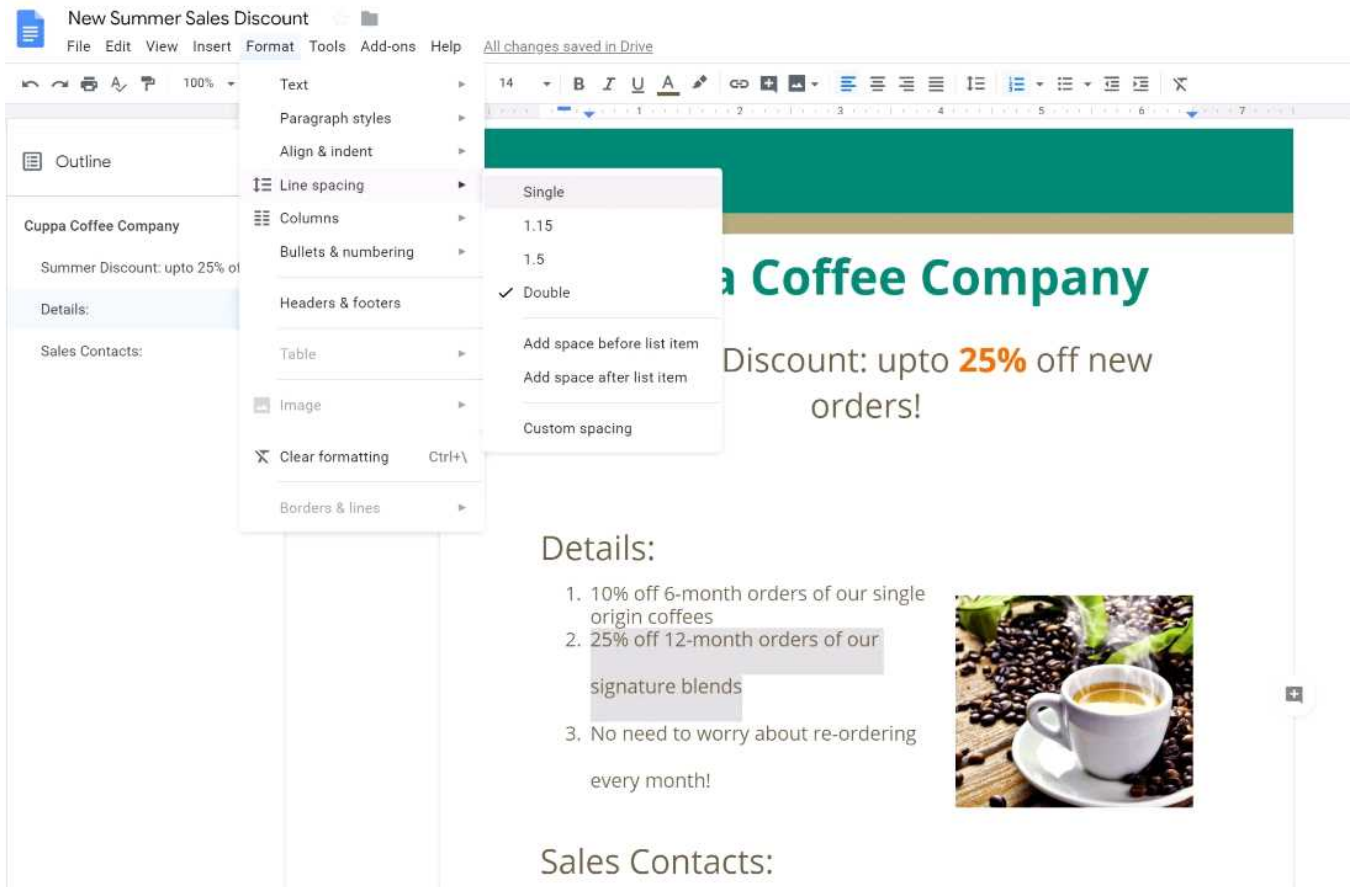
New Summer Sales Discount

File Edit View Insert Format Tools Add-ons Help All changes saved in Drive

100% 14 B I U A

Outline

Cuppa Coffee Company

Summer Discount: upto 25% of

Details:

Sales Contacts:

Text

Paragraph styles

Align & indent

Line spacing

Columns

Bullets & numbering

Headers & footers

Table

Image

Clear formatting Ctrl+\

Borders & lines

Single

1.15

1.5

✓ Double

Add space before list item

Add space after list item

Custom spacing

a Coffee Company

Discount: upto **25%** off new orders!

Details:

1. 10% off 6-month orders of our single origin coffees
2. 25% off 12-month orders of our signature blends
3. No need to worry about re-ordering every month!

Sales Contacts: